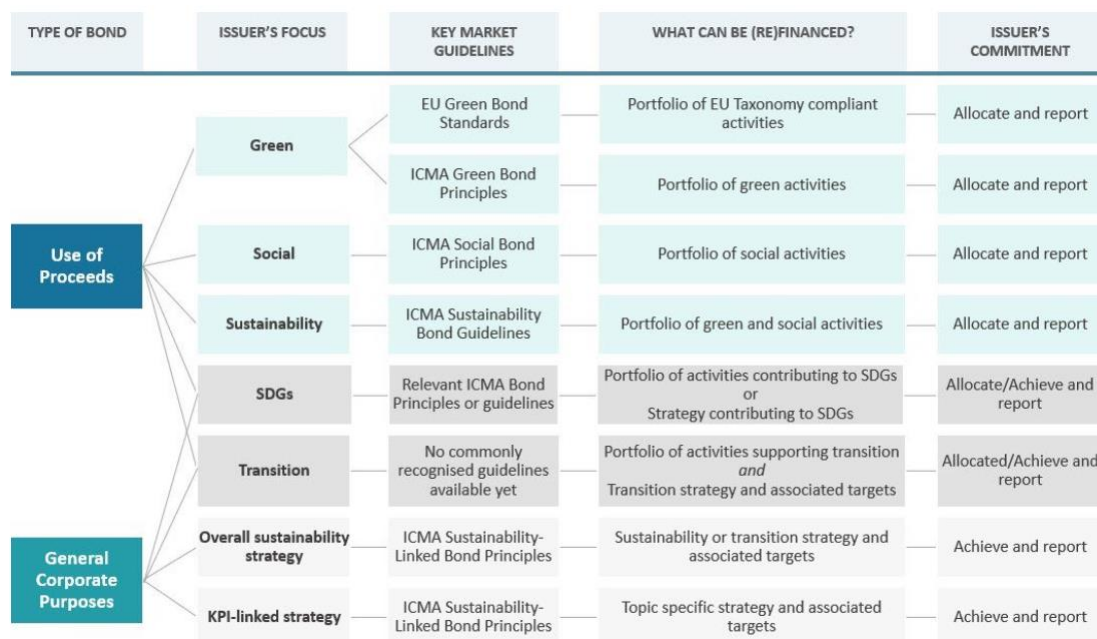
| TYPE OF BOND | ISSUER'S FOCUS | KEY MARKET GUIDELINES | WHAT CAN BE (RE)FINANCED? | ISSUER'S COMMITMENT |
|---|---|---|---|---|
| Use of Proceeds | Green | EU Green Bond Standards | Portfolio of EU Taxonomy compliant activities | Allocate and report |
| | | ICMA Green Bond Principles | Portfolio of green activities | Allocate and report |
| | Social | ICMA Social Bond Principles | Portfolio of social activities | Allocate and report |
| | Sustainability | ICMA Sustainability Bond Guidelines | Portfolio of green and social activities | Allocate and report |
| | SDGs | Relevant ICMA Bond Principles or guidelines | Portfolio of activities contributing to SDGs or Strategy contributing to SDGs | Allocate/Achieve and report |
| | Transition | No commonly recognised guidelines available yet | Portfolio of activities supporting transition *and* Transition strategy and associated targets | Allocated/Achieve and report |
| General Corporate Purposes | Overall sustainability strategy | ICMA Sustainability-Linked Bond Principles | Sustainability or transition strategy and associated targets | Achieve and report |
| | KPI-linked strategy | ICMA Sustainability-Linked Bond Principles | Topic specific strategy and associated targets | Achieve and report |